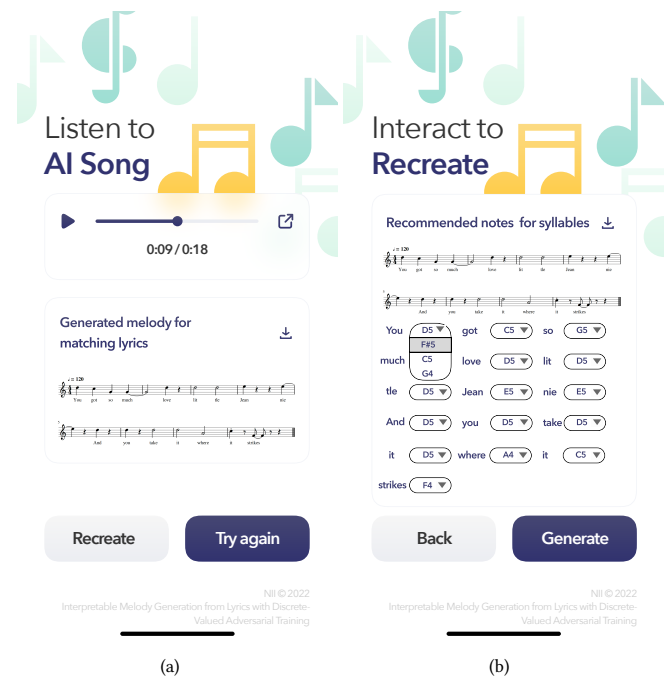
Listen to
AI Song

0:09 / 0:18

Generated melody for matching lyrics

♩= 120
You got so much love lit tle Jean nie
And you take it where it strikes

Recreate
Try again

NII © 2022
Interpretable Melody Generation from Lyrics with Discrete-Valued Adversarial Training

(a)

Interact to
Recreate

Recommended notes for syllables

♩= 120
You got so much love lit tle Jean nie
And you take it where it strikes

| You | D5 | got | C5 | so | G5 |
|---|---|---|---|---|---|
| much | F#5 C5 G4 | love | D5 | lit | D5 |
| tle | D5 | Jean | E5 | nie | E5 |
| And | D5 | you | D5 | take | D5 |
| it | D5 | where | A4 | it | C5 |
| strikes | F4 | | | | |

Back
Generate

NII © 2022
Interpretable Melody Generation from Lyrics with Discrete-Valued Adversarial Training

(b)